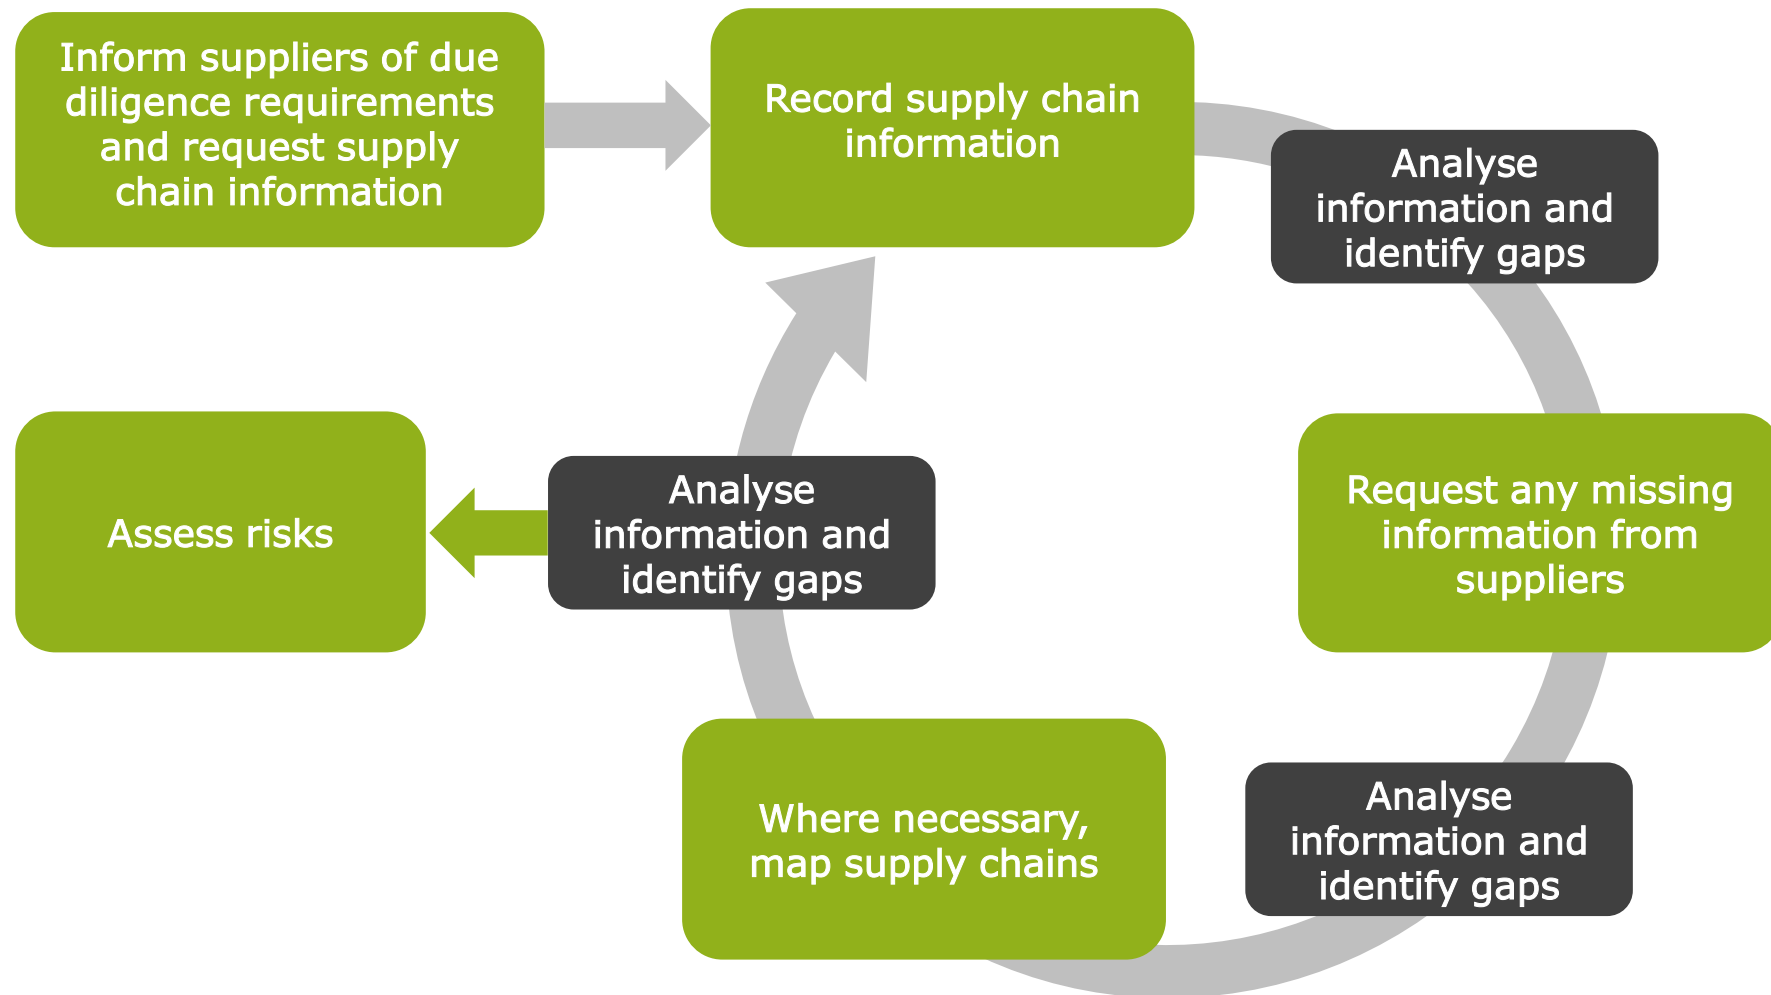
Inform suppliers of due diligence requirements and request supply chain information

Record supply chain information

Analyse information and identify gaps

Request any missing information from suppliers

Analyse information and identify gaps

Where necessary, map supply chains

Analyse information and identify gaps

Assess risks